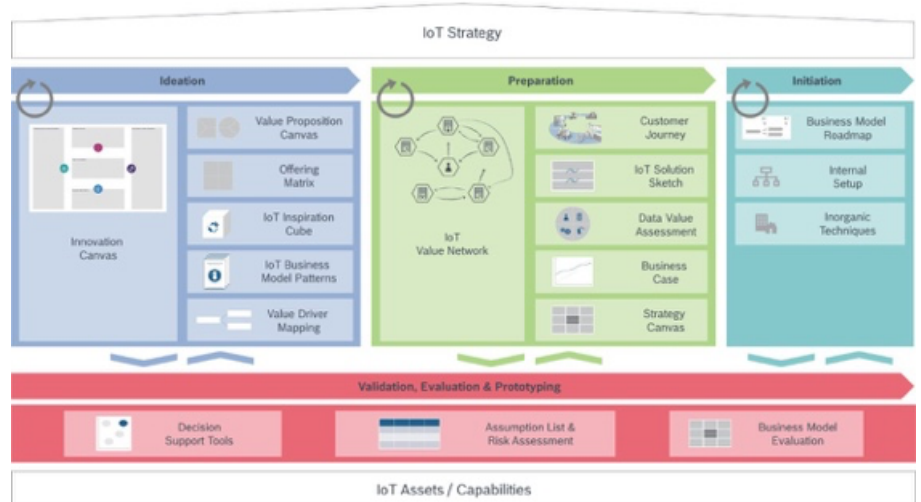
IoT Strategy

Ideation

Innovation Canvas

Value Proposition Canvas

Offering Matrix

IoT Inspiration Cube

IoT Business Model Patterns

Value Driver Mapping

Preparation

IoT Value Network

Customer Journey

IoT Solution Sketch

Data Value Assessment

Business Case

Strategy Canvas

Initiation

Business Model Roadmap

Internal Setup

Inorganic Techniques

Validation, Evaluation & Prototyping

Decision Support Tools

Assumption List & Risk Assessment

Business Model Evaluation

IoT Assets / Capabilities